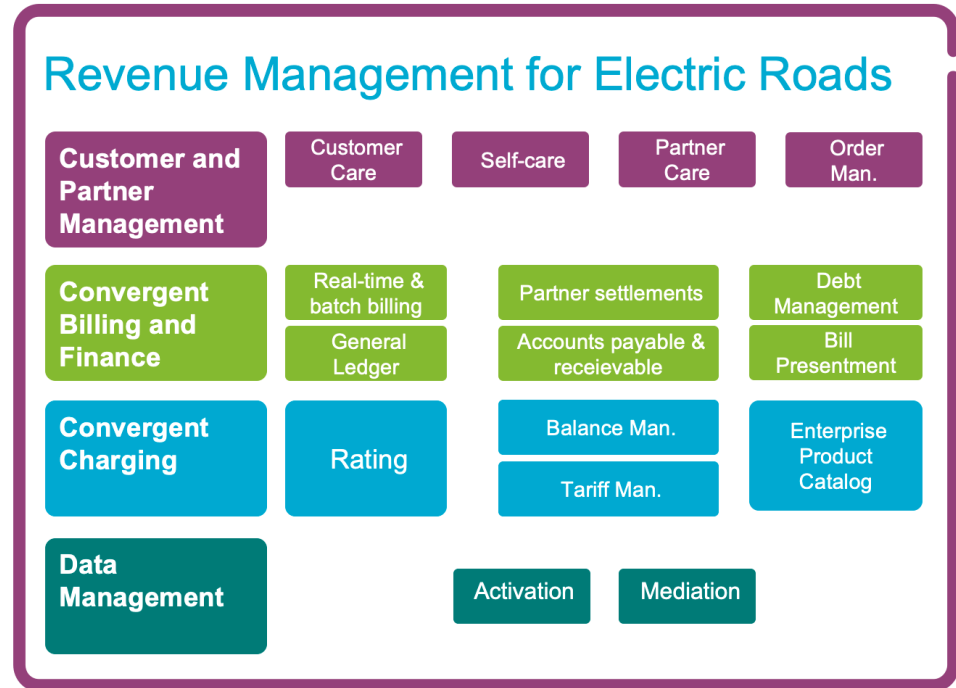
Revenue Management for Electric Roads

Customer and Partner Management

Customer Care

Self-care

Partner Care

Order Man.

Convergent Billing and Finance

Real-time & batch billing

General Ledger

Partner settlements

Accounts payable & receievable

Debt Management

Bill Presentment

Convergent Charging

Rating

Balance Man.

Tariff Man.

Enterprise Product Catalog

Data Management

Activation

Mediation